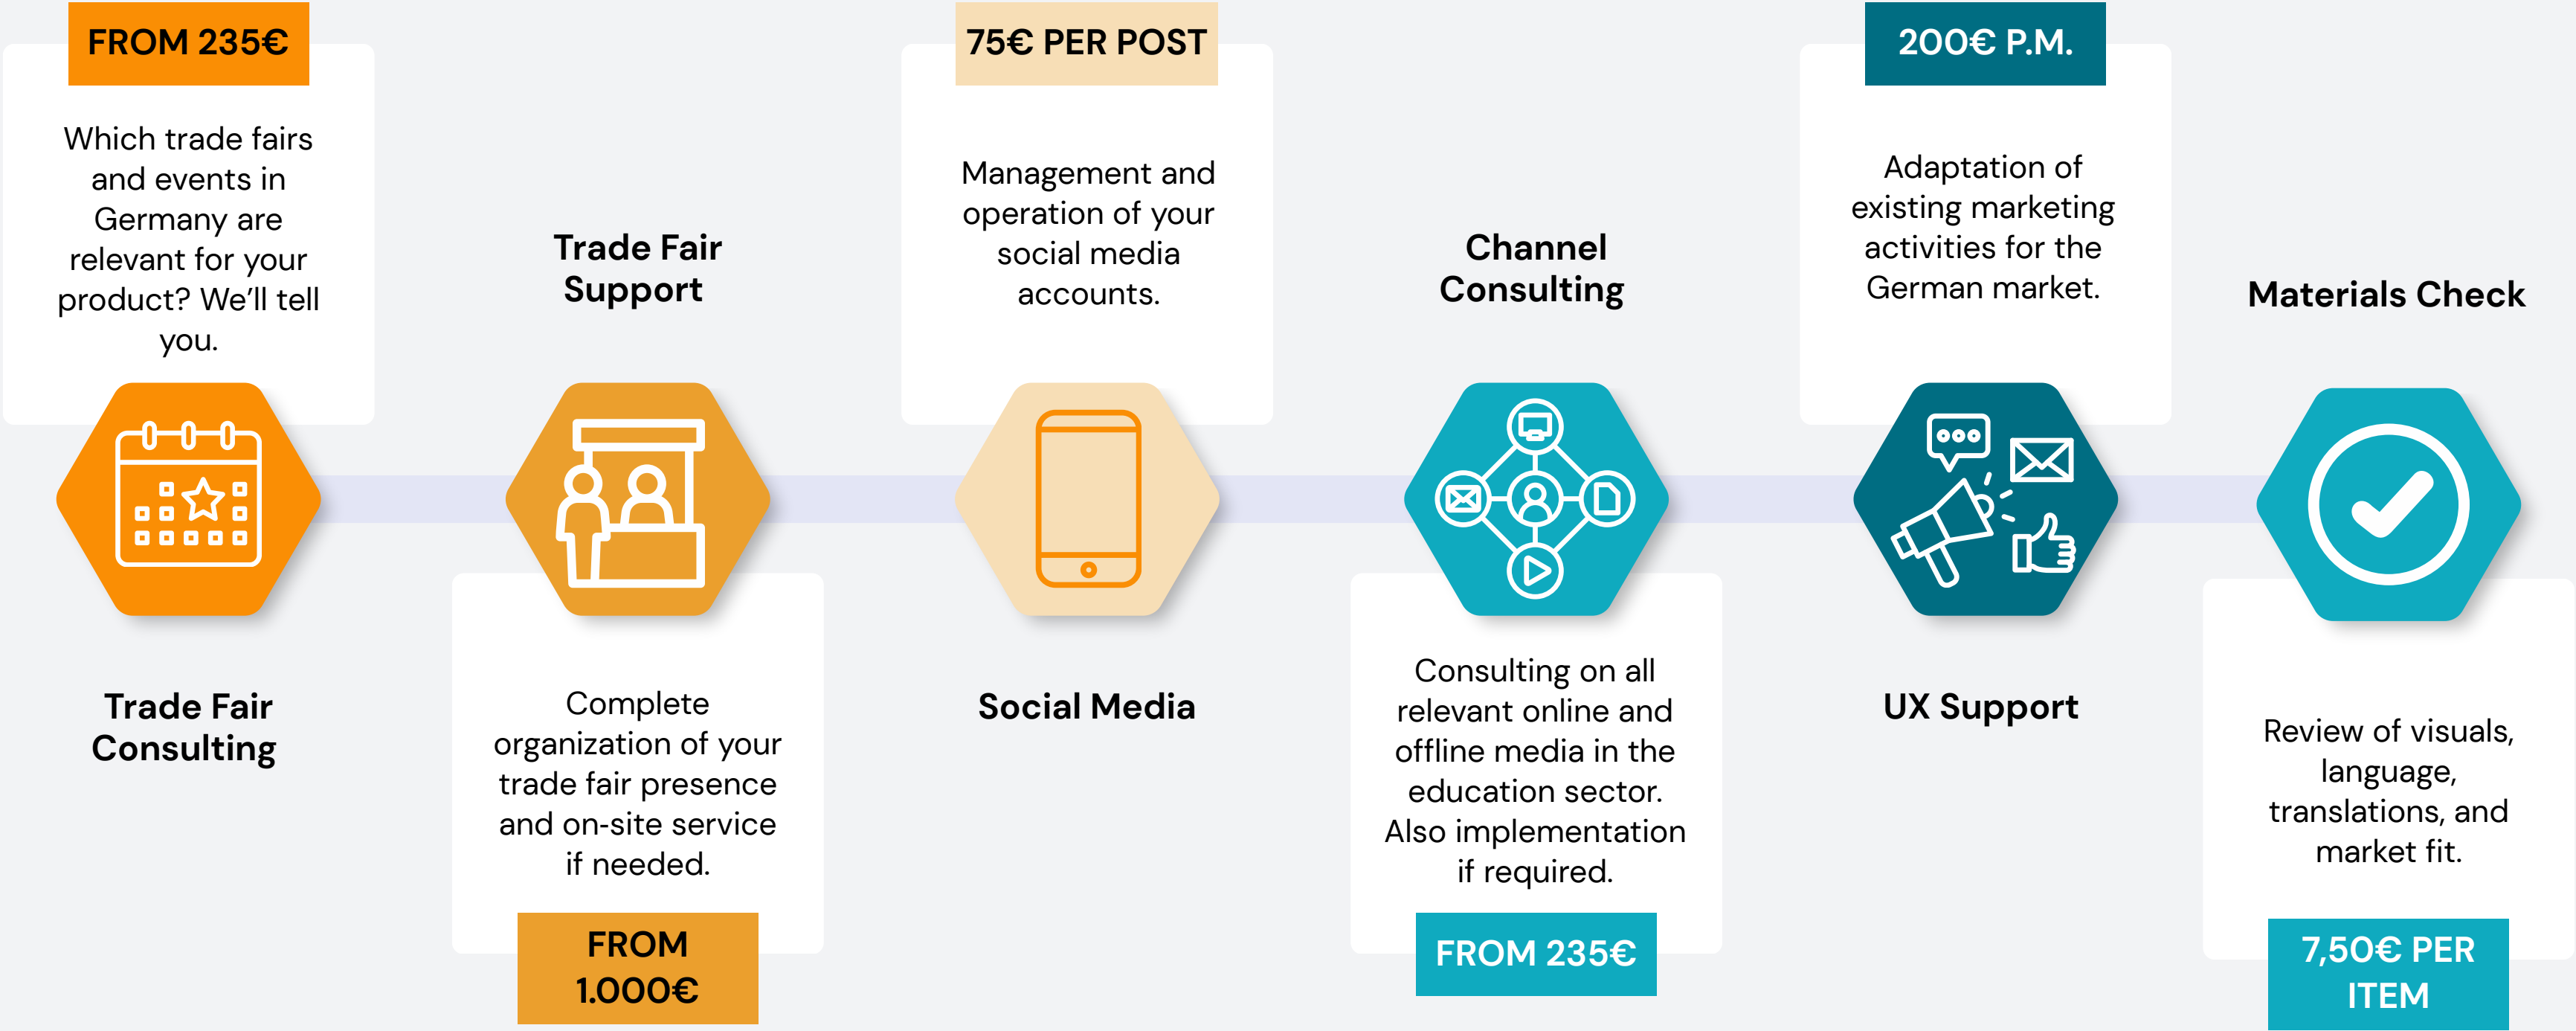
FROM 235€

Which trade fairs and events in Germany are relevant for your product? We'll tell you.

Trade Fair Consulting

Trade Fair Support

Complete organization of your trade fair presence and on-site service if needed.

FROM 1.000€

75€ PER POST

Management and operation of your social media accounts.

Social Media

Channel Consulting

Consulting on all relevant online and offline media in the education sector. Also implementation if required.

FROM 235€

200€ P.M.

Adaptation of existing marketing activities for the German market.

UX Support

Materials Check

Review of visuals, language, translations, and market fit.

7,50€ PER ITEM